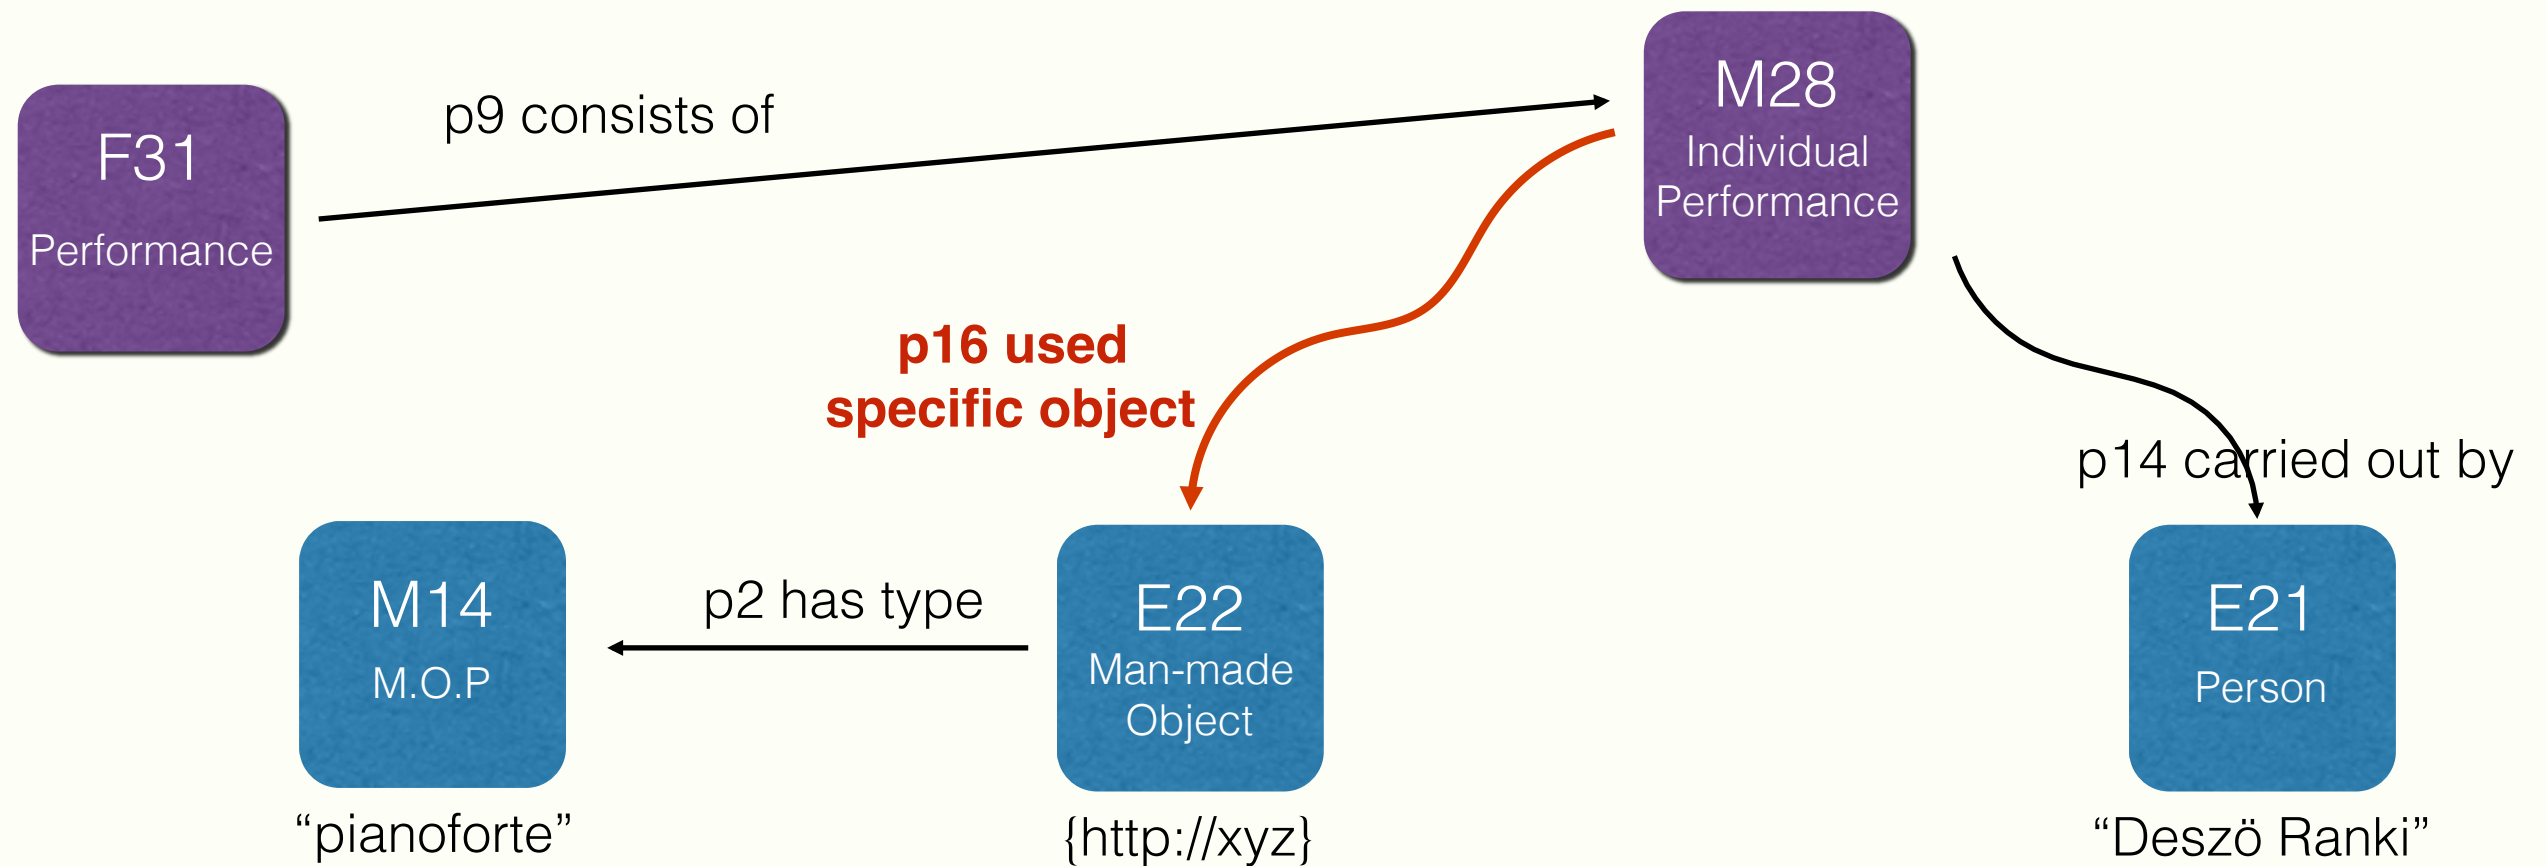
F31
Performance

p9 consists of

M28
Individual Performance

p16 used specific object

p14 carried out by

M14
M.O.P
“pianoforte”

p2 has type

E22
Man-made Object
{http://xyz}

E21
Person
“Deszö Ranki”